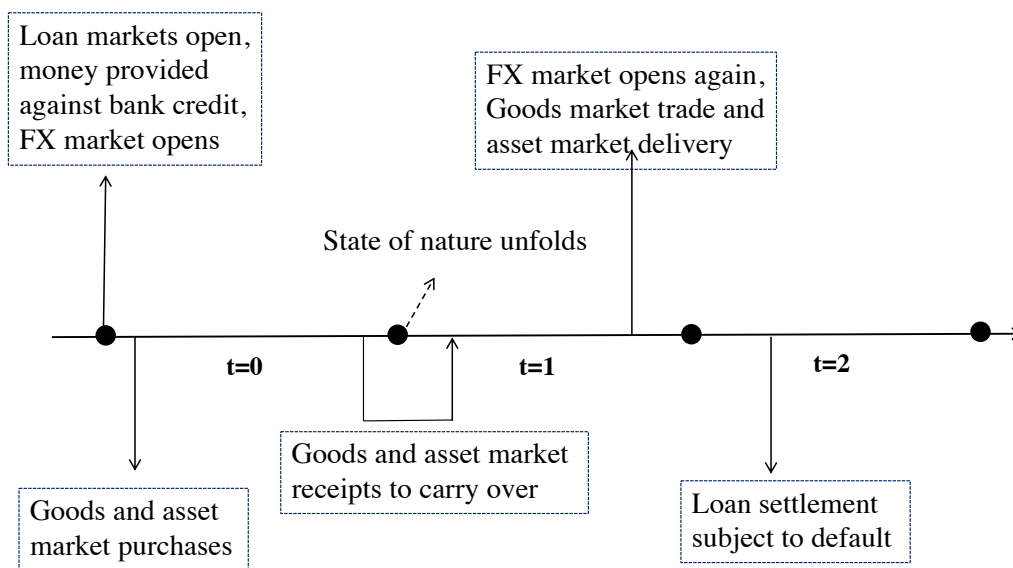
Loan markets open, money provided against bank credit, FX market opens

FX market opens again, Goods market trade and asset market delivery

State of nature unfolds

t=0

t=1

t=2

Goods and asset market receipts to carry over

Goods and asset market purchases

Loan settlement subject to default